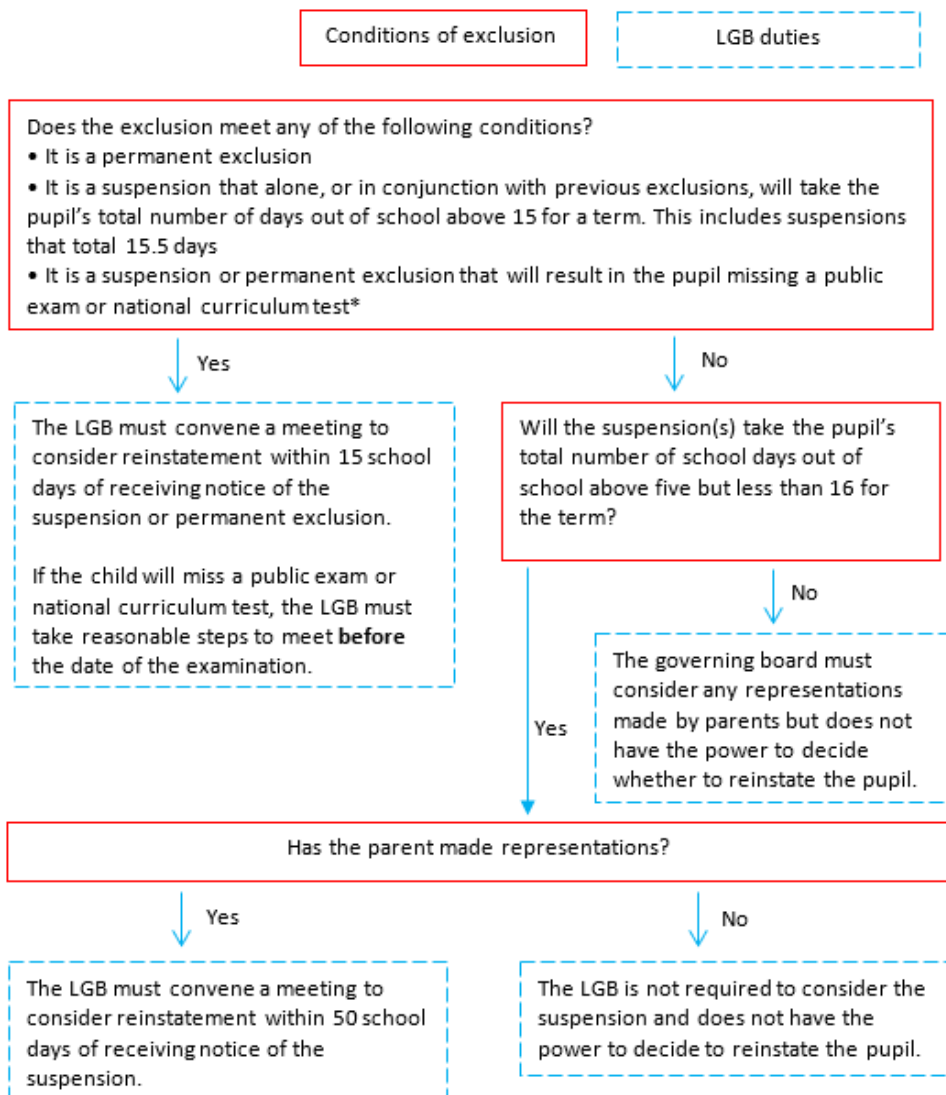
Conditions of exclusion

LGB duties

Does the exclusion meet any of the following conditions?
• It is a permanent exclusion
• It is a suspension that alone, or in conjunction with previous exclusions, will take the pupil's total number of days out of school above 15 for a term. This includes suspensions that total 15.5 days
• It is a suspension or permanent exclusion that will result in the pupil missing a public exam or national curriculum test*

Yes

No

The LGB must convene a meeting to consider reinstatement within 15 school days of receiving notice of the suspension or permanent exclusion.

If the child will miss a public exam or national curriculum test, the LGB must take reasonable steps to meet **before** the date of the examination.

Will the suspension(s) take the pupil's total number of school days out of school above five but less than 16 for the term?

No

The governing board must consider any representations made by parents but does not have the power to decide whether to reinstate the pupil.

Yes

Has the parent made representations?

Yes

No

The LGB must convene a meeting to consider reinstatement within 50 school days of receiving notice of the suspension.

The LGB is not required to consider the suspension and does not have the power to decide to reinstate the pupil.